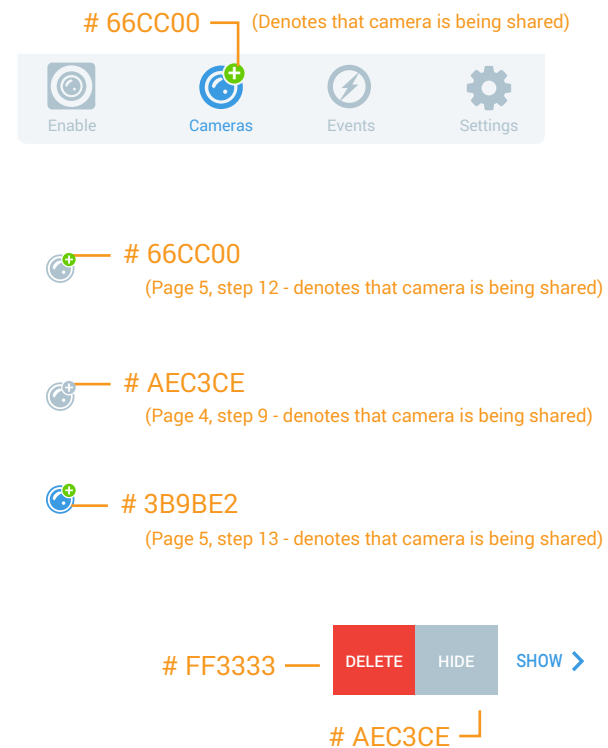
# 66CC00 (Denotes that camera is being shared)

Enable Cameras Events Settings

# 66CC00
(Page 5, step 12 - denotes that camera is being shared)

# AEC3CE
(Page 4, step 9 - denotes that camera is being shared)

# 3B9BE2
(Page 5, step 13 - denotes that camera is being shared)

# FF3333 DELETE HIDE SHOW

# AEC3CE